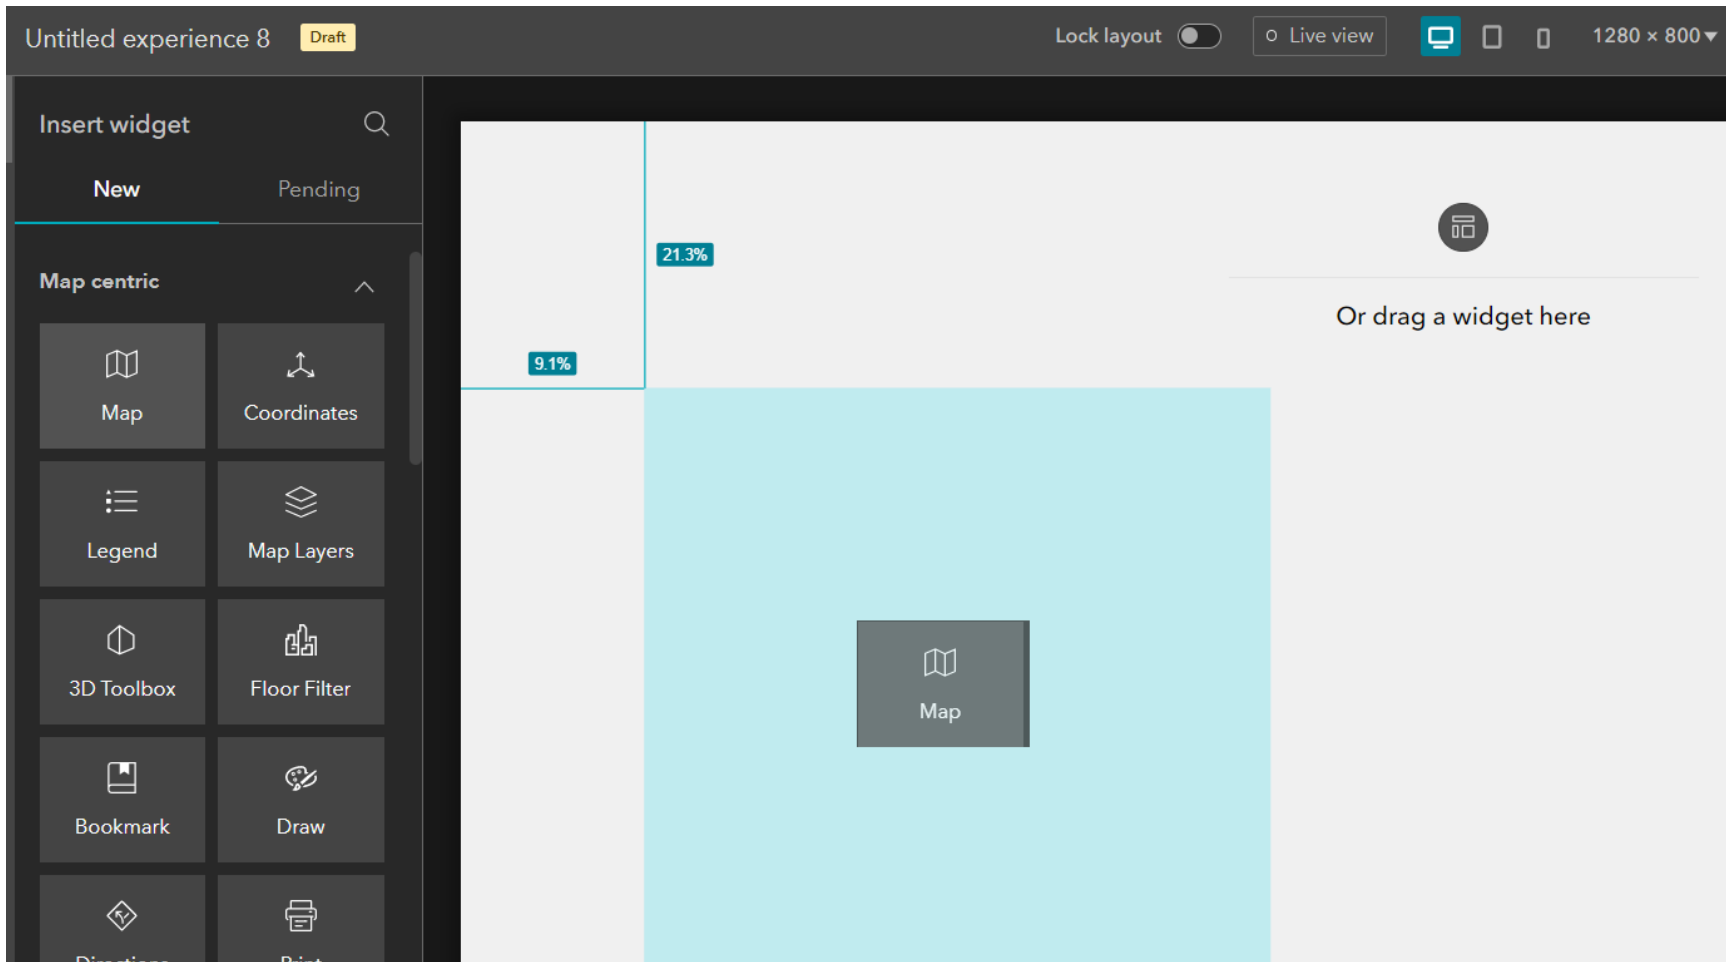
Untitled experience 8 Draft

Lock layout

Live view

1280 × 800

Insert widget

New

Pending

Map centric

Map

Coordinates

Legend

Map Layers

3D Toolbox

Floor Filter

Bookmark

Draw

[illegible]

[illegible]

21.3%

9.1%

Or drag a widget here

Map